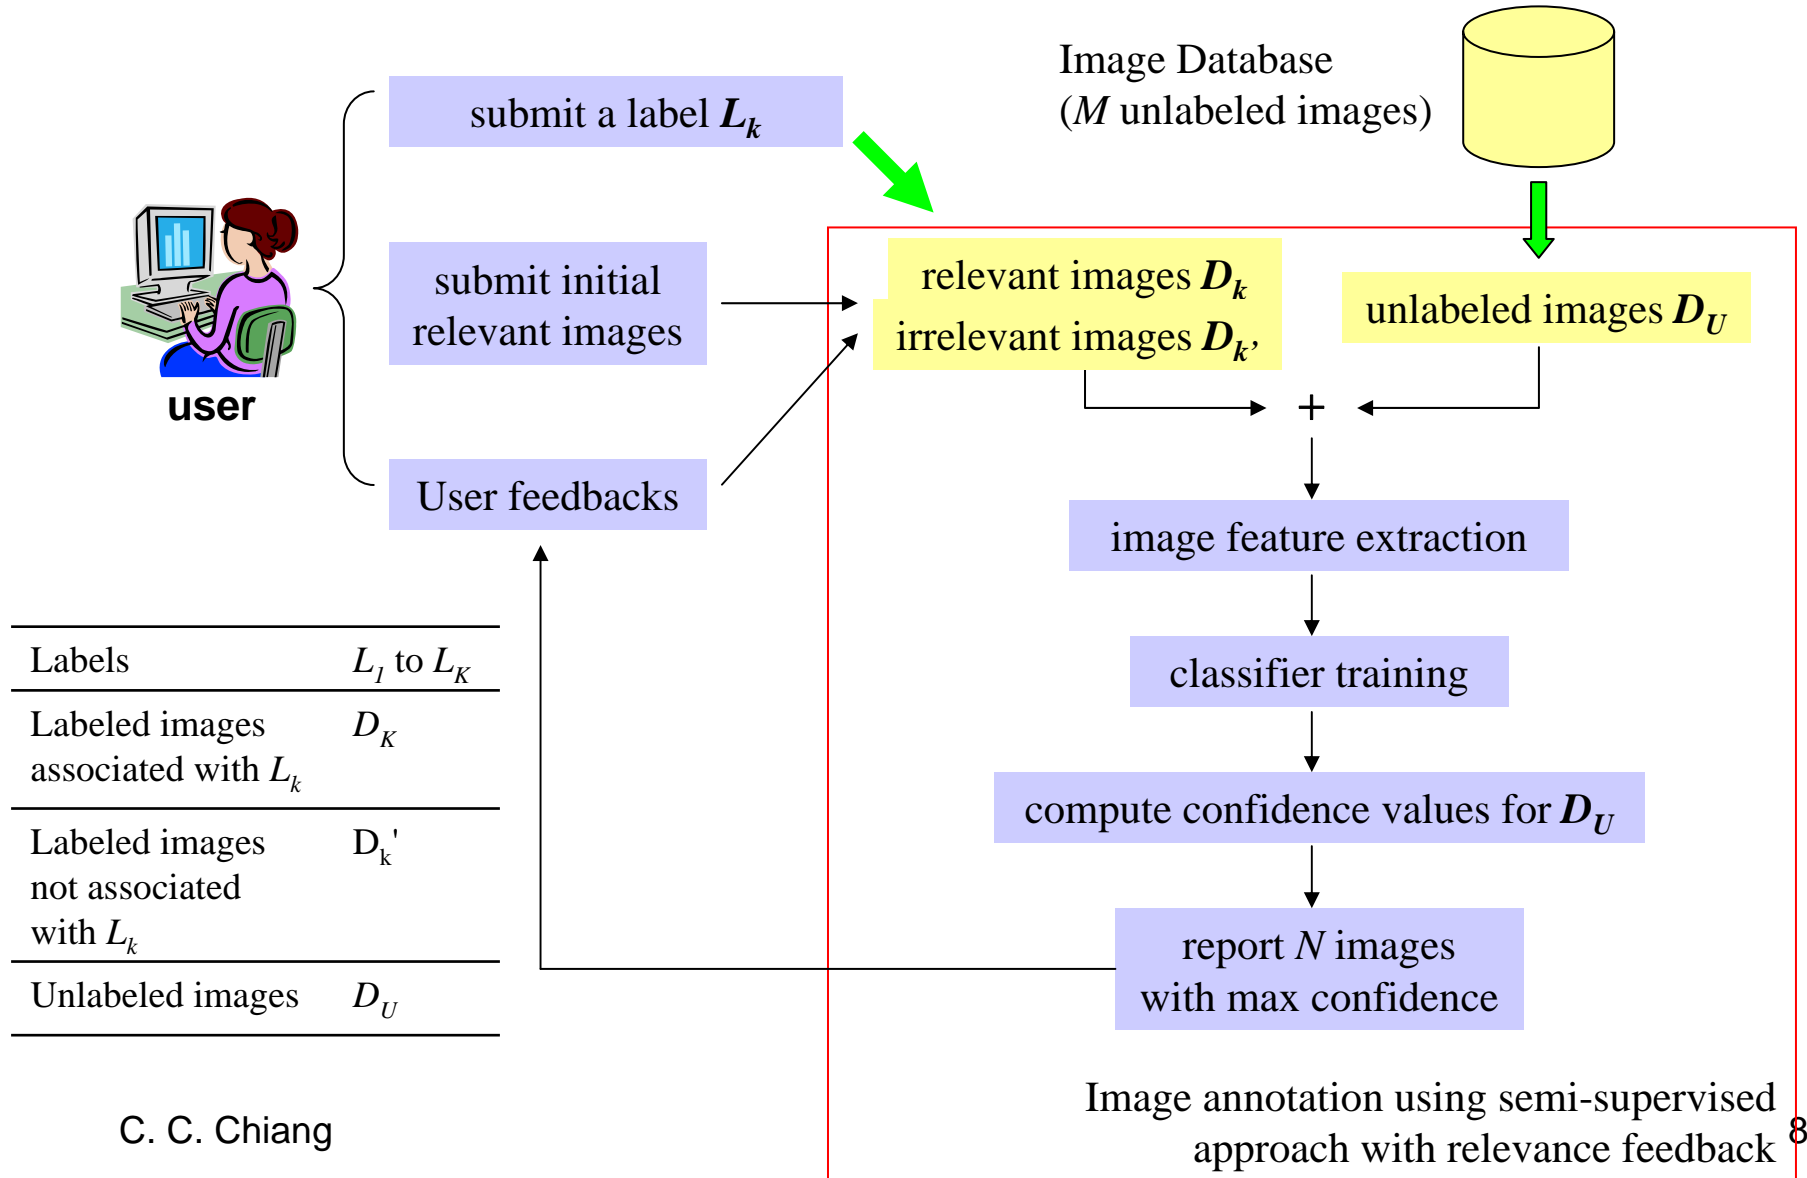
Image Database
($M$ unlabeled images)

user

submit a label $L_k$

submit initial relevant images

User feedbacks

relevant images $D_k$
irrelevant images $D_{k'}$

unlabeled images $D_U$

+

image feature extraction

classifier training

compute confidence values for $D_U$

report $N$ images with max confidence

| Labels | $L_1$ to $L_K$ |
|---|---|
| Labeled images associated with $L_k$ | $D_K$ |
| Labeled images not associated with $L_k$ | $D_k'$ |
| Unlabeled images | $D_U$ |

C. C. Chiang

Image annotation using semi-supervised approach with relevance feedback

8